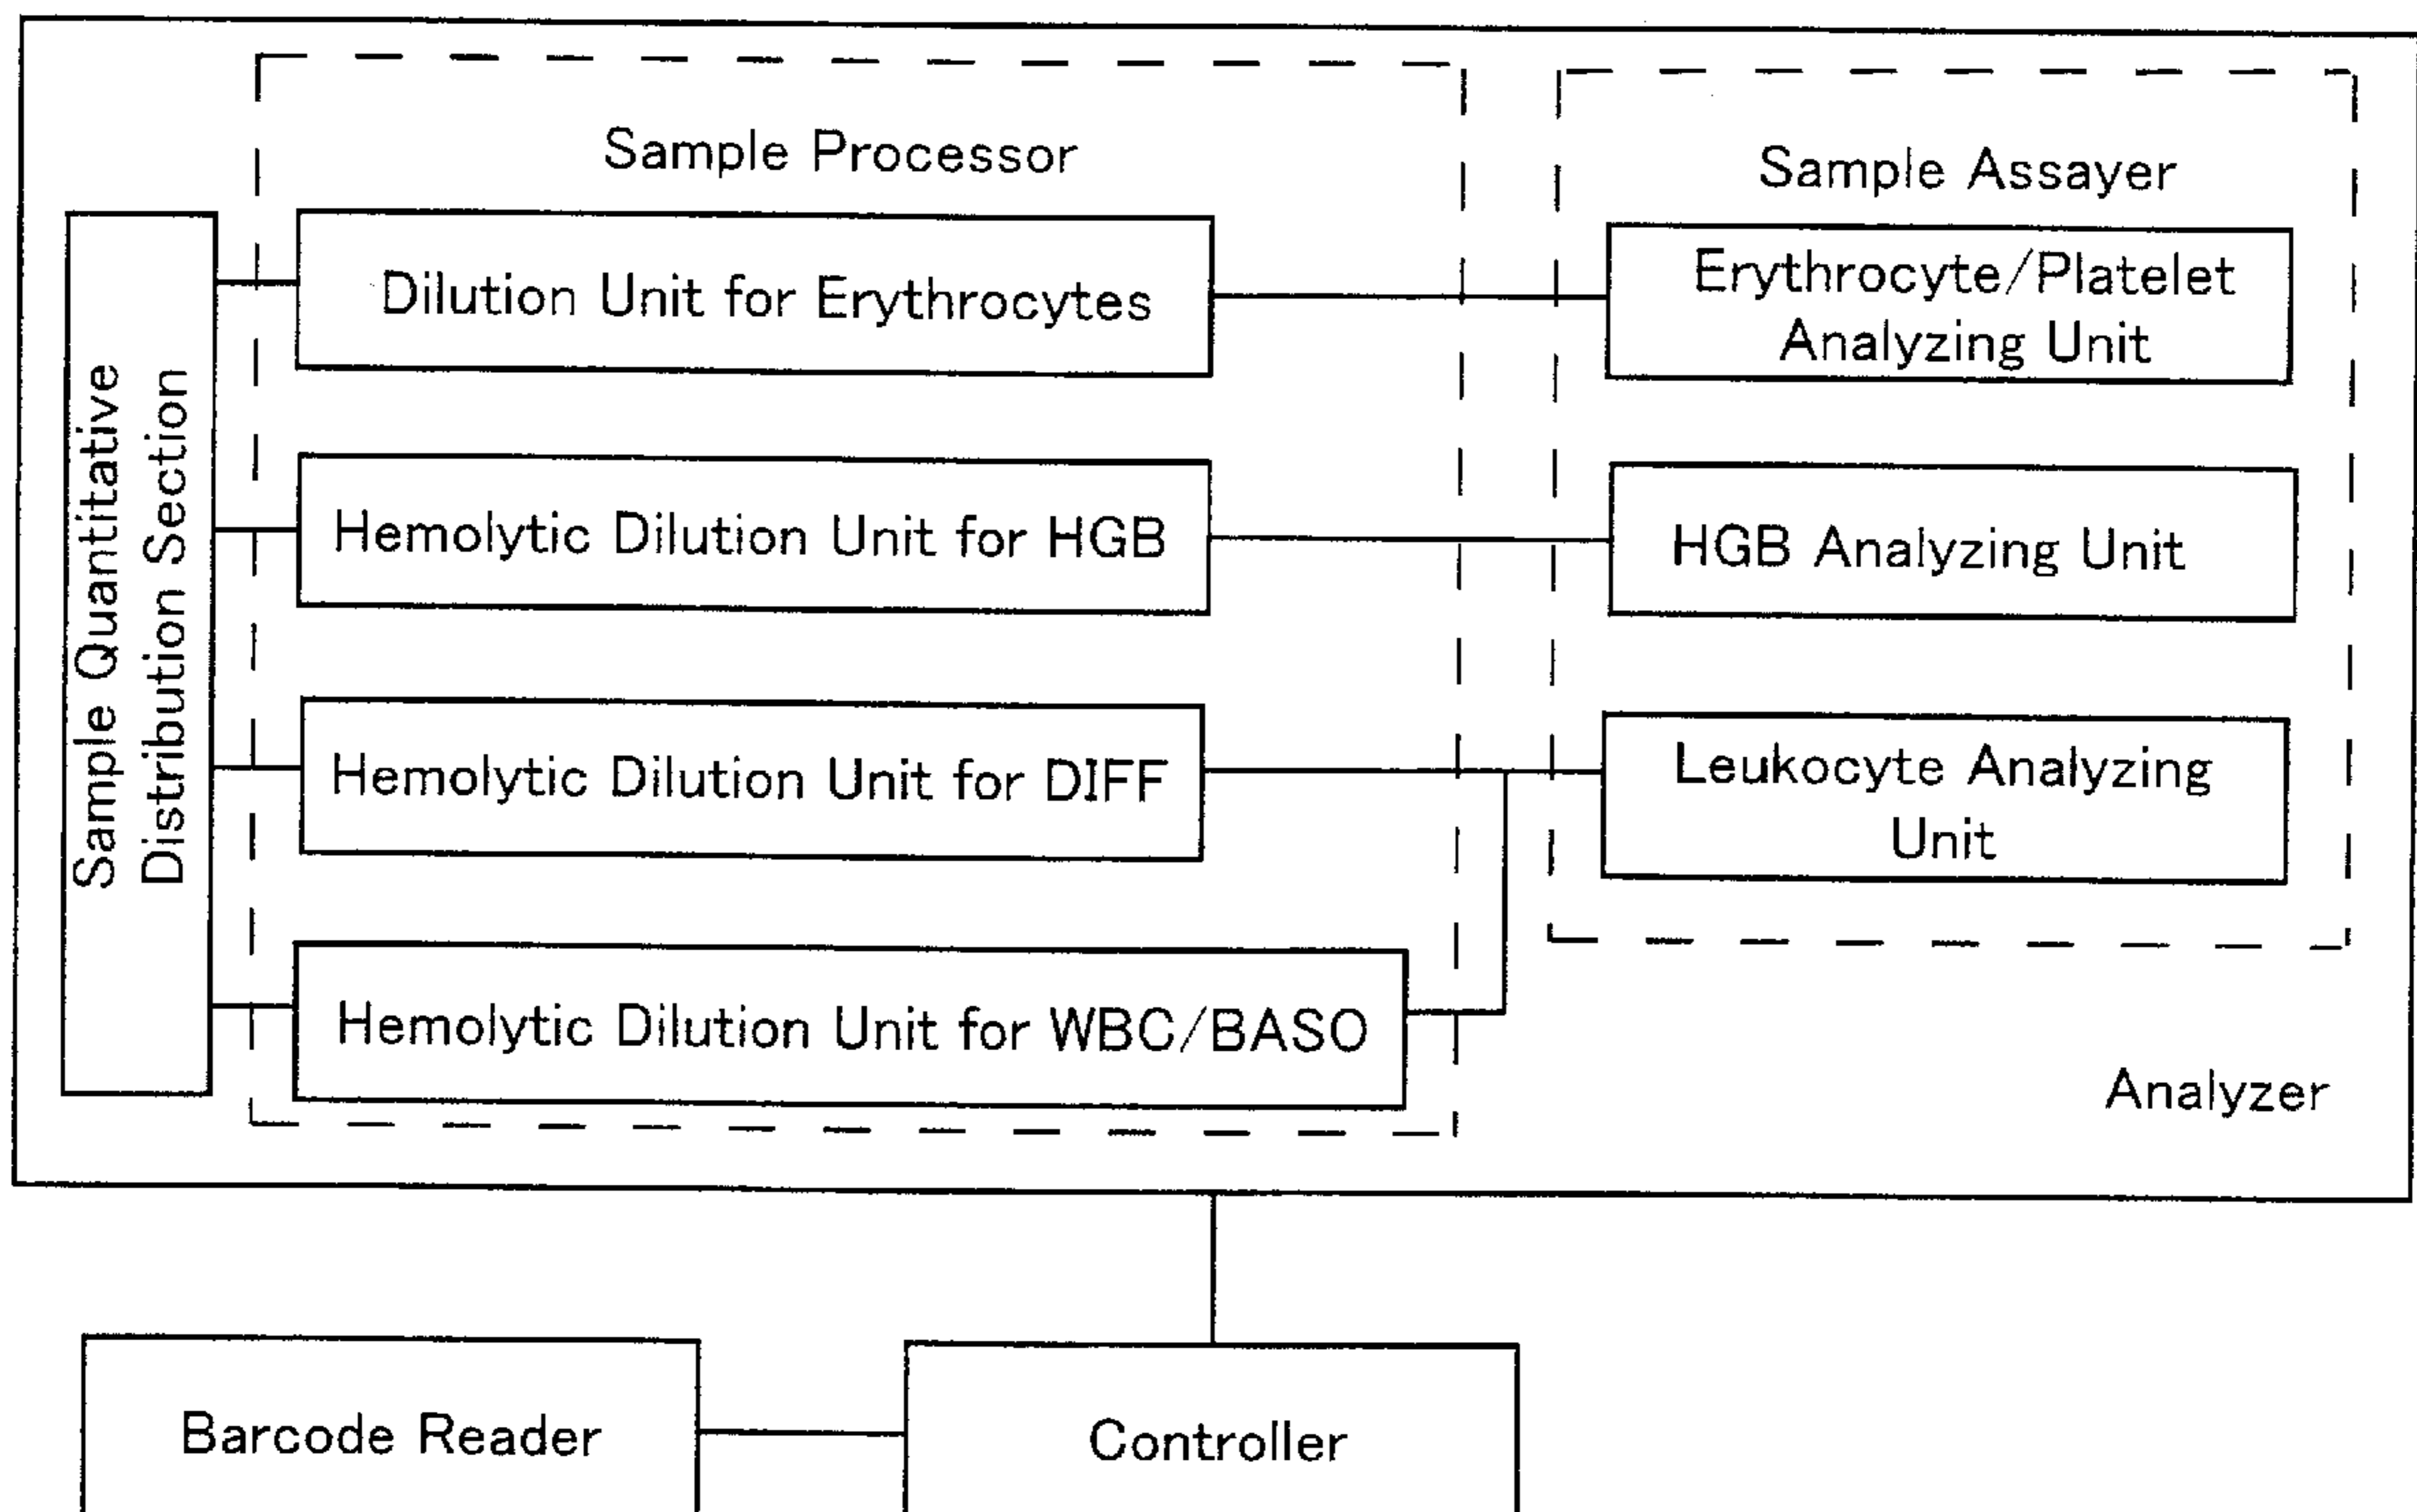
Sample Processor

Sample Assayer

Sample Quantitative Distribution Section

Dilution Unit for Erythrocytes

Erythrocyte/Platelet Analyzing Unit

Hemolytic Dilution Unit for HGB

HGB Analyzing Unit

Hemolytic Dilution Unit for DIFF

Leukocyte Analyzing Unit

Hemolytic Dilution Unit for WBC/BASO

Analyzer

Barcode Reader

Controller